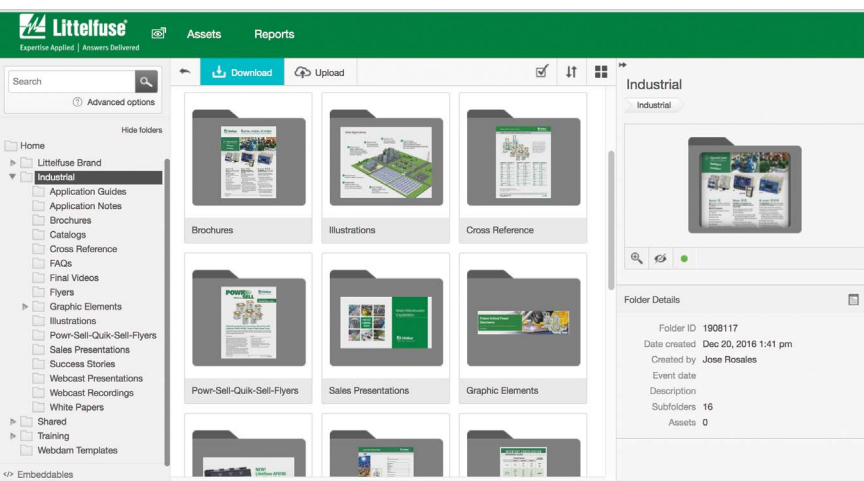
Littelfuse
Expertise Applied | Answers Delivered
Assets
Reports

Search
Advanced options
Hide folders
Home
Littelfuse Brand
Industrial
Application Guides
Application Notes
Brochures
Catalogs
Cross Reference
FAQs
Final Videos
Flyers
Graphic Elements
Illustrations
Powr-Sell-Quik-Sell-Flyers
Sales Presentations
Success Stories
Webcast Presentations
Webcast Recordings
White Papers
Shared
Training
Webdam Templates
</> Embeddables

Download
Upload

Brochures
Illustrations
Cross Reference
Powr-Sell-Quik-Sell-Flyers
Sales Presentations
Graphic Elements

Industrial
Industrial

Folder Details
Folder ID 1908117
Date created Dec 20, 2016 1:41 pm
Created by Jose Rosales
Event date
Description
Subfolders 16
Assets 0